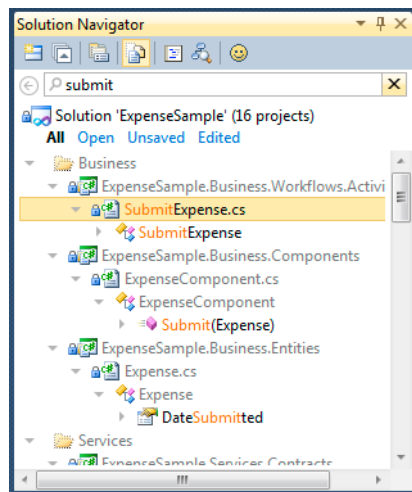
Solution Navigator

submit

Solution 'ExpenseSample' (16 projects)
All Open Unsaved Edited

Business
ExpenseSample.Business.Workflows.Activi
SubmitExpense.cs
SubmitExpense
ExpenseSample.Business.Components
ExpenseComponent.cs
ExpenseComponent
Submit(Expense)
ExpenseSample.Business.Entities
Expense.cs
Expense
DateSubmitted
Services
ExpenseSample.Services.Contracts